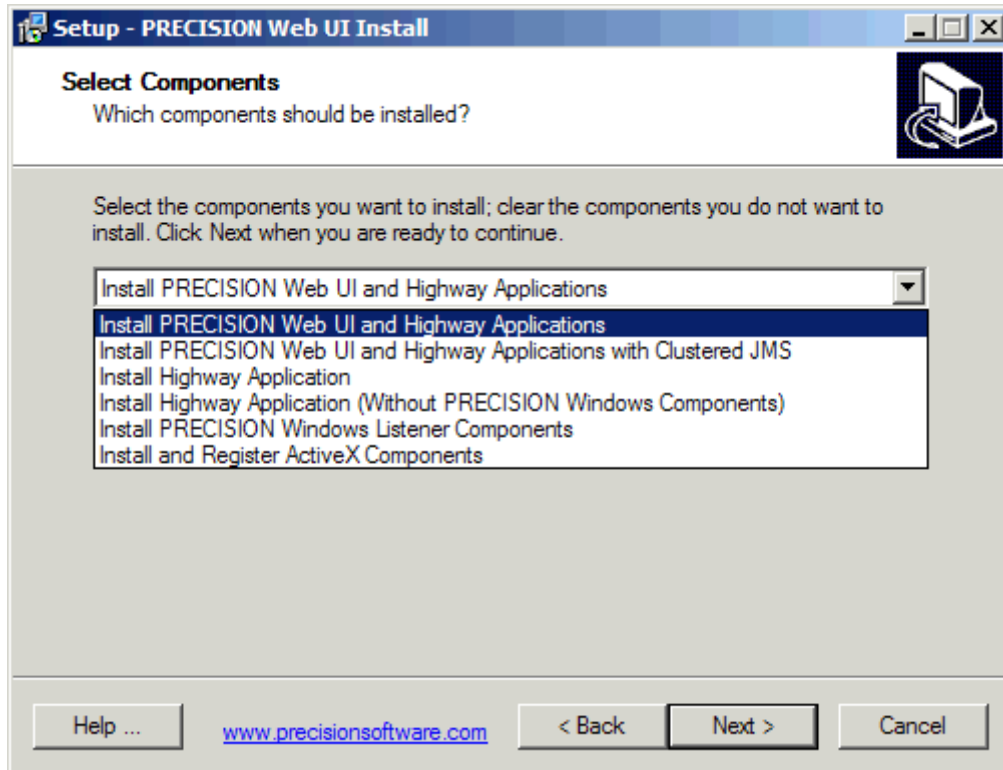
Setup - PRECISION Web UI Install

Select Components
Which components should be installed?

Select the components you want to install; clear the components you do not want to install. Click Next when you are ready to continue.

Install PRECISION Web UI and Highway Applications

Install PRECISION Web UI and Highway Applications
Install PRECISION Web UI and Highway Applications with Clustered JMS
Install Highway Application
Install Highway Application (Without PRECISION Windows Components)
Install PRECISION Windows Listener Components
Install and Register ActiveX Components

Help ...
www.precisionsoftware.com
< Back
Next >
Cancel